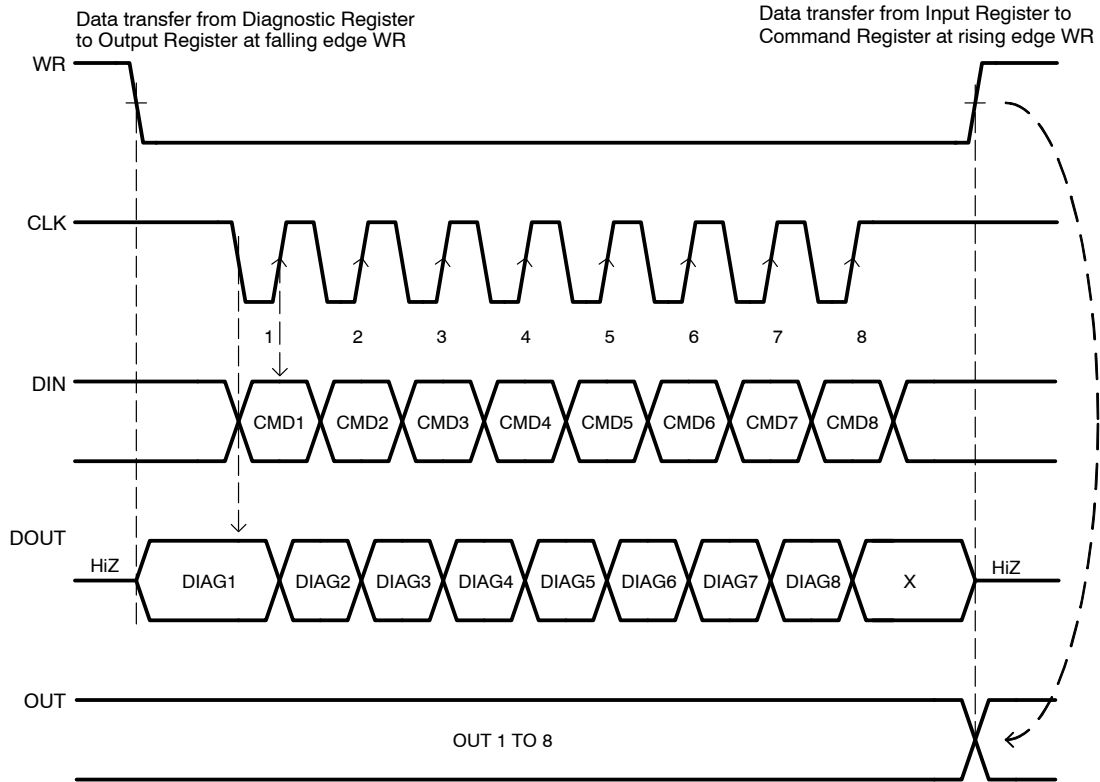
Data transfer from Diagnostic Register to Output Register at falling edge WR

Data transfer from Input Register to Command Register at rising edge WR

WR

CLK

1 2 3 4 5 6 7 8

DIN

CMD1 CMD2 CMD3 CMD4 CMD5 CMD6 CMD7 CMD8

DOUT

HiZ DIAG1 DIAG2 DIAG3 DIAG4 DIAG5 DIAG6 DIAG7 DIAG8 X HiZ

OUT

OUT 1 TO 8